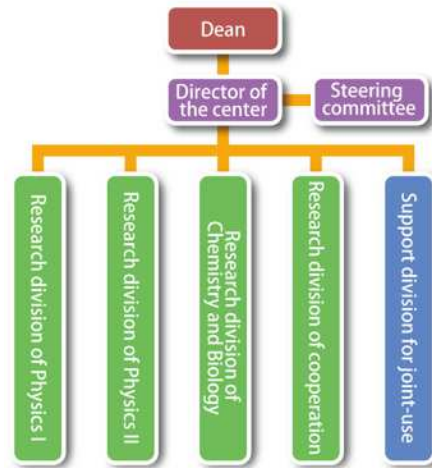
Dean

Director of the center

Steering committee

Research division of Physics I

Research division of Physics II

Research division of Chemistry and Biology

Research division of cooperation

Support division for joint-use